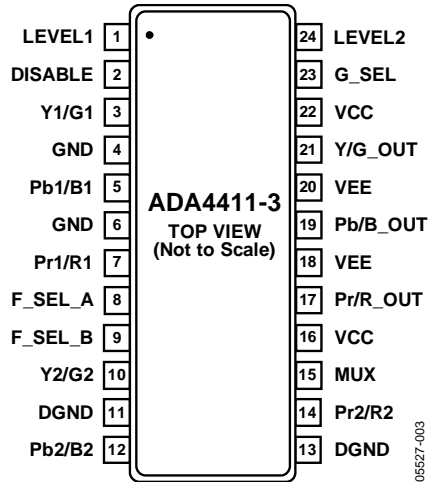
LEVEL1 1
DISABLE 2
Y1/G1 3
GND 4
Pb1/B1 5
GND 6
Pr1/R1 7
F_SEL_A 8
F_SEL_B 9
Y2/G2 10
DGND 11
Pb2/B2 12

ADA4411-3
TOP VIEW
(Not to Scale)

24 LEVEL2
23 G_SEL
22 VCC
21 Y/G_OUT
20 VEE
19 Pb/B_OUT
18 VEE
17 Pr/R_OUT
16 VCC
15 MUX
14 Pr2/R2
13 DGND

05527-003